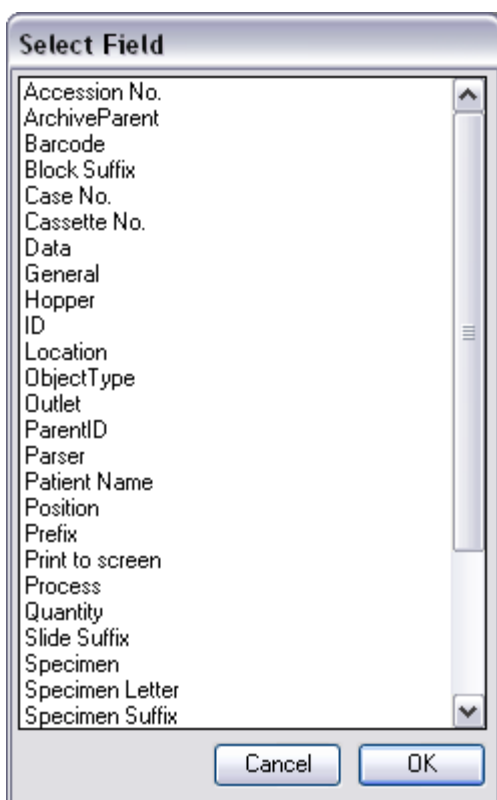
Select Field

Accession No.
ArchiveParent
Barcode
Block Suffix
Case No.
Cassette No.
Data
General
Hopper
ID
Location
ObjectType
Outlet
ParentID
Parser
Patient Name
Position
Prefix
Print to screen
Process
Quantity
Slide Suffix
Specimen
Specimen Letter
Specimen Suffix

Cancel
OK